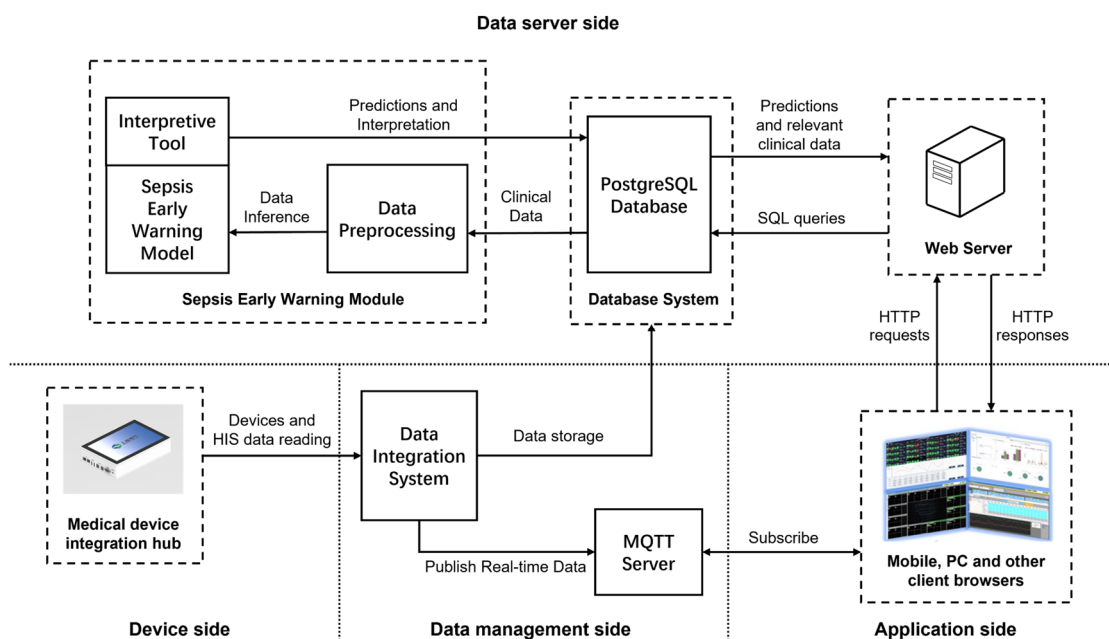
Data server side

Interpretive Tool

Sepsis Early Warning Model

Data Inference

Data Preprocessing

Sepsis Early Warning Module

Predictions and Interpretation

Clinical Data

PostgreSQL Database

Database System

Predictions and relevant clinical data

SQL queries

Web Server

HTTP requests

HTTP responses

Medical device integration hub

Devices and HIS data reading

Data Integration System

Data storage

MQTT Server

Publish Real-time Data

Subscribe

Mobile, PC and other client browsers

Device side

Data management side

Application side